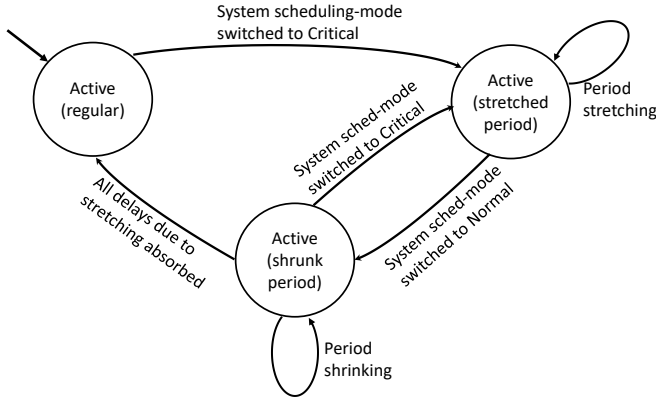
System scheduling-mode switched to Critical

Active (regular)

Active (stretched period)

Period stretching

System sched-mode switched to Critical

All delays due to stretching absorbed

Active (shrunk period)

System sched-mode switched to Normal

Period shrinking